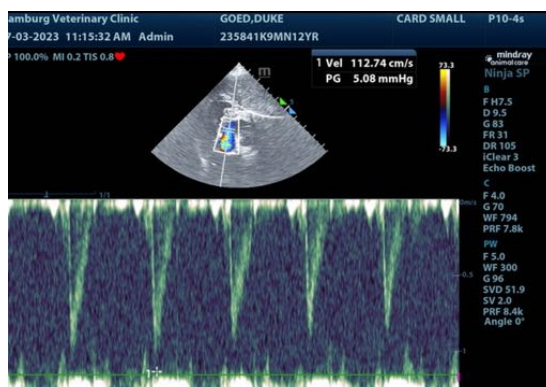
amburg Veterinary Clinic
7-03-2023 11:15:32 AM Admin
GOED,DUKE
235841K9MN12YR
CARD SMALL
P10-4s
P 100.0% MI 0.2 TIS 0.8
1 Vel 112.74 cm/s
PG 5.08 mmHg
73.3
-73.3
mindray animal care
Ninja SP
B
F H7.5
D 9.5
G 83
FR 31
DR 105
iClear 3
Echo Boost
C
F 4.0
G 70
WF 794
PRF 7.8k
PW
F 5.0
WF 300
G 96
SVD 51.9
SV 2.0
PRF 8.4k
Angle 0°
m/s
-0.5
-1